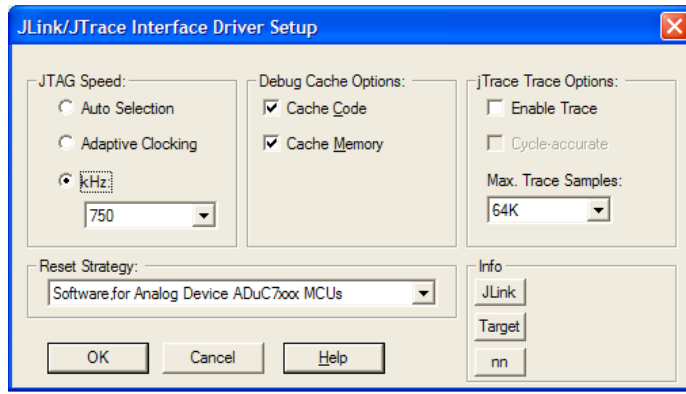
JLink/JTrace Interface Driver Setup

JTAG Speed:
Auto Selection
Adaptive Clocking
kHz
750

Debug Cache Options:
Cache Code
Cache Memory

jTrace Trace Options:
Enable Trace
Cycle-accurate
Max. Trace Samples:
64K

Reset Strategy:
Software,for Analog Device ADuC7xxx MCUs

Info
JLink
Target
nn

OK
Cancel
Help